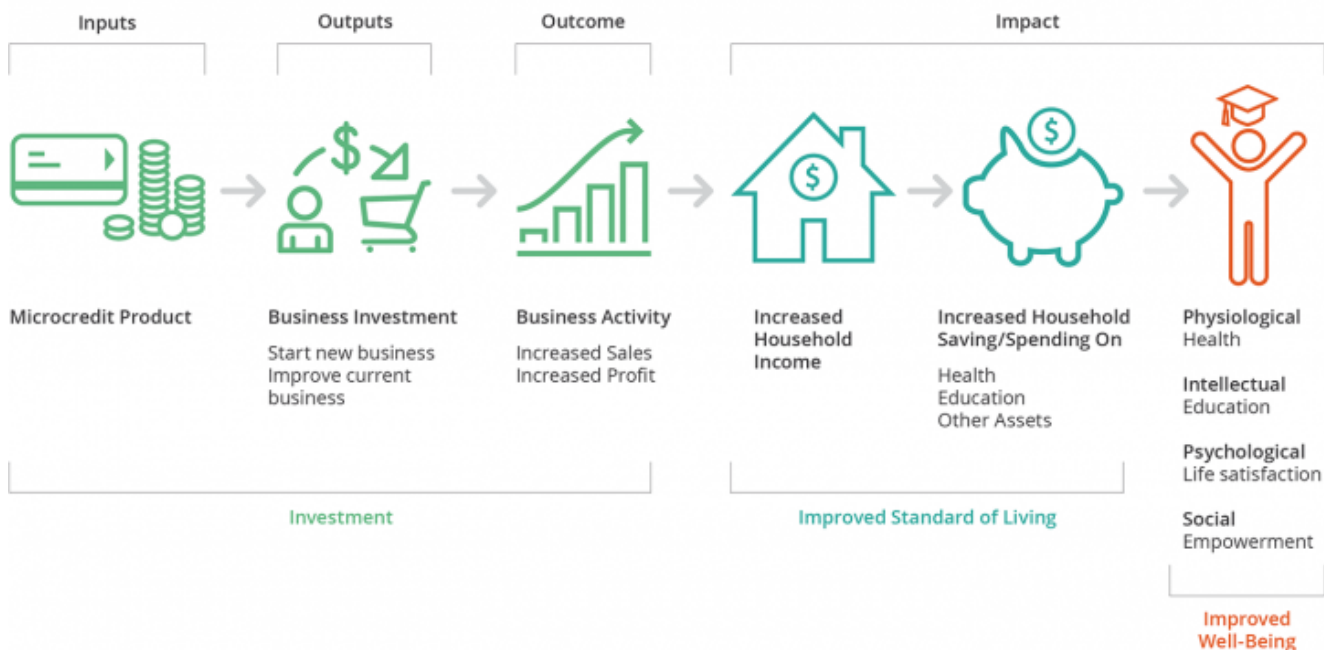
Inputs

Outputs

Outcome

Impact

$

$

$

Microcredit Product

Business Investment

Start new business
Improve current business

Business Activity

Increased Sales
Increased Profit

Increased Household Income

Increased Household Saving/Spending On

Health
Education
Other Assets

Physiological
Health

Intellectual
Education

Psychological
Life satisfaction

Social
Empowerment

Investment

Improved Standard of Living

Improved Well-Being